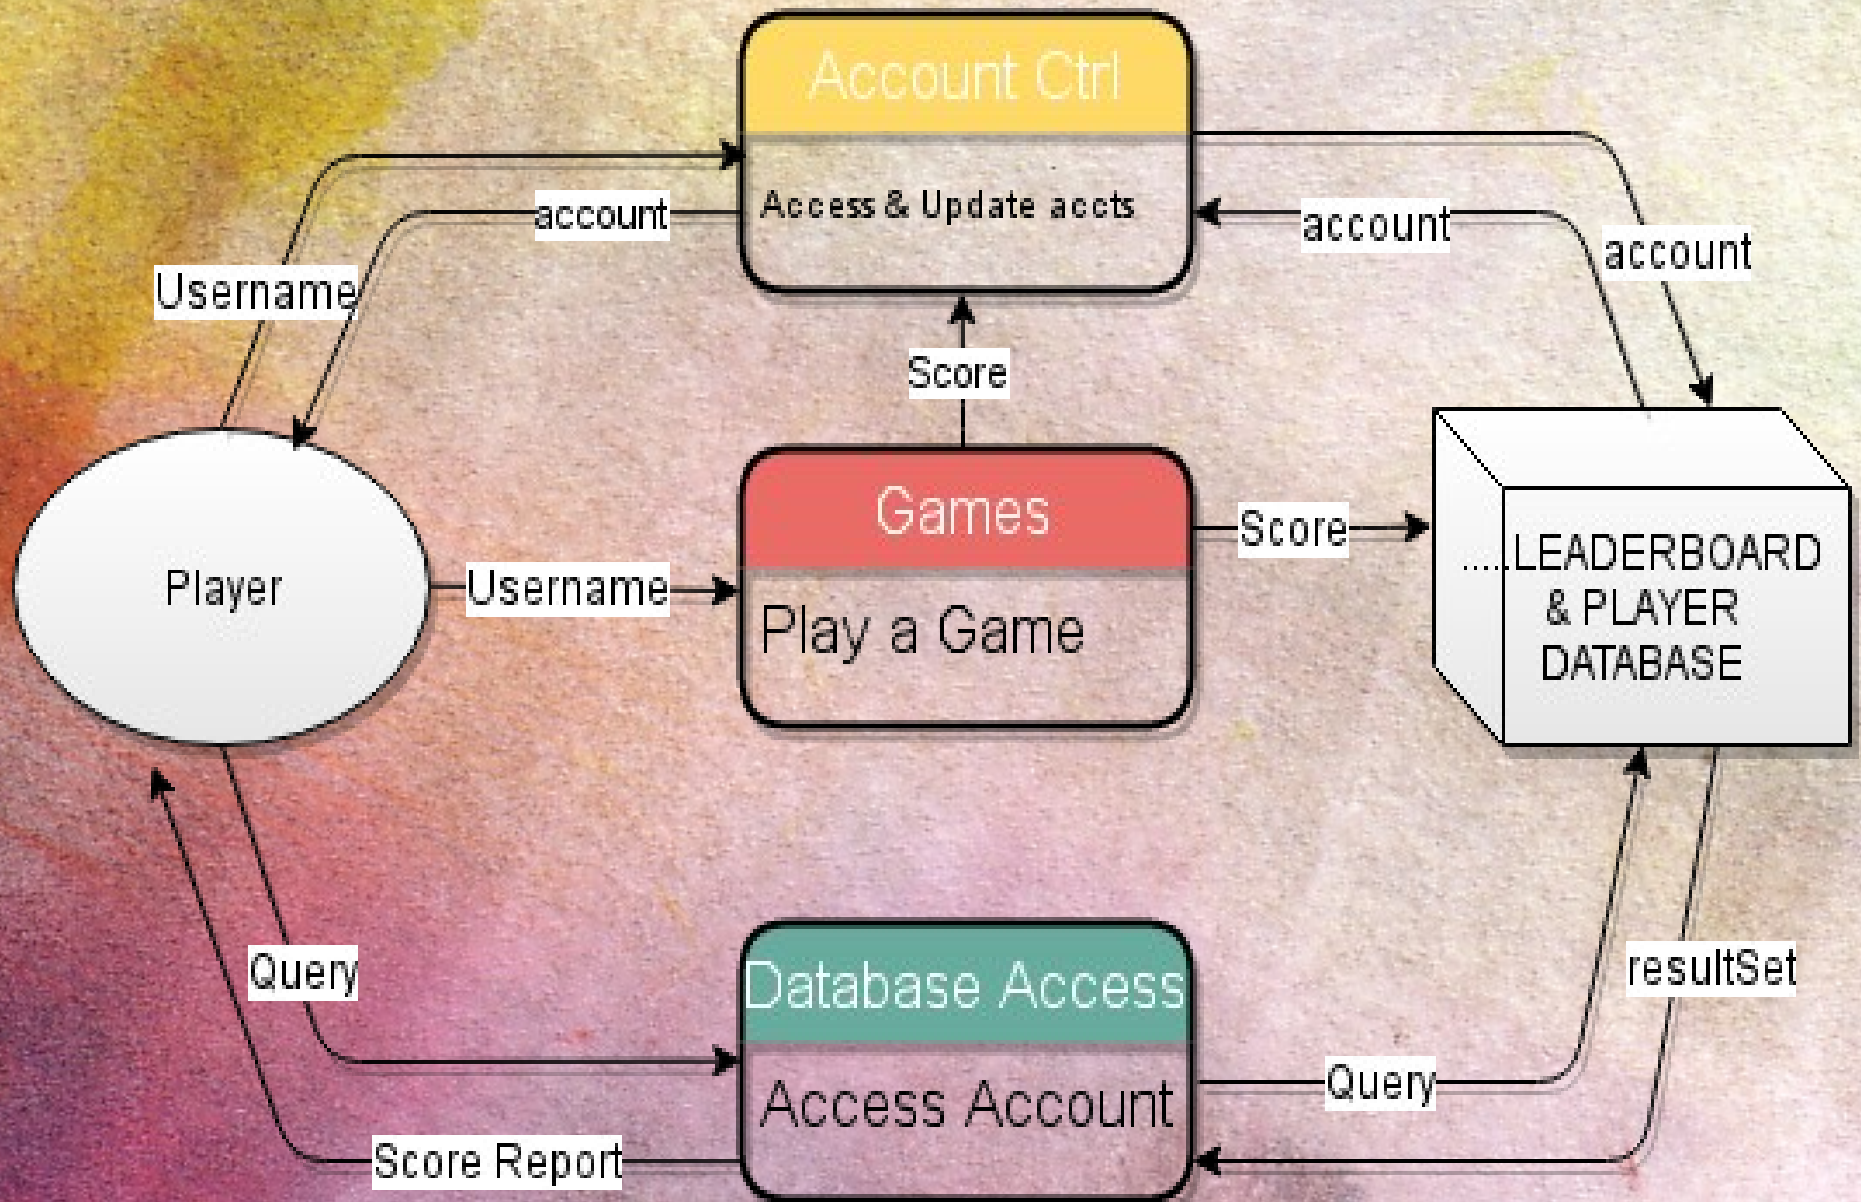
Account Ctrl

Access & Update accts

account

Username

account

account

Score

Games

Play a Game

Player

Username

Score

.....LEADERBOARD & PLAYER DATABASE

Query

Database Access

Access Account

resultSet

Query

Score Report